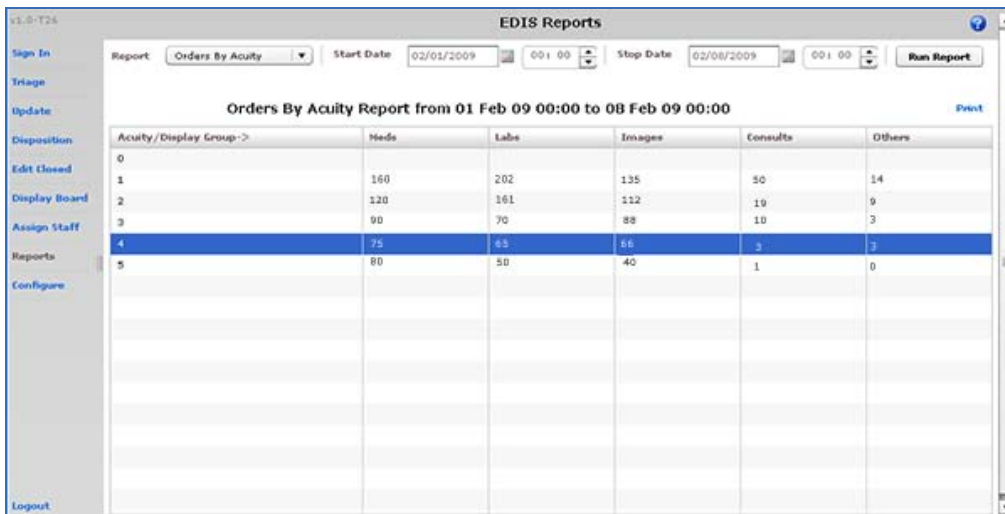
v1.0-T26

EDIS Reports

Sign In
Triage
Update
Disposition
Edit Closed
Display Board
Assign Staff
Reports
Configure
Logout

Report Orders By Acuity Start Date 02/01/2009 00:00 Stop Date 02/08/2009 00:00 Run Report

Orders By Acuity Report from 01 Feb 09 00:00 to 08 Feb 09 00:00

Print

| Acuity/Display Group-> | Meds | Labs | Images | Consults | Others |
|---|---|---|---|---|---|
| 0 | | | | | |
| 1 | 160 | 202 | 135 | 50 | 14 |
| 2 | 120 | 161 | 112 | 19 | 9 |
| 3 | 90 | 70 | 88 | 10 | 3 |
| 4 | 75 | 65 | 66 | 3 | 3 |
| 5 | 80 | 50 | 40 | 1 | 0 |